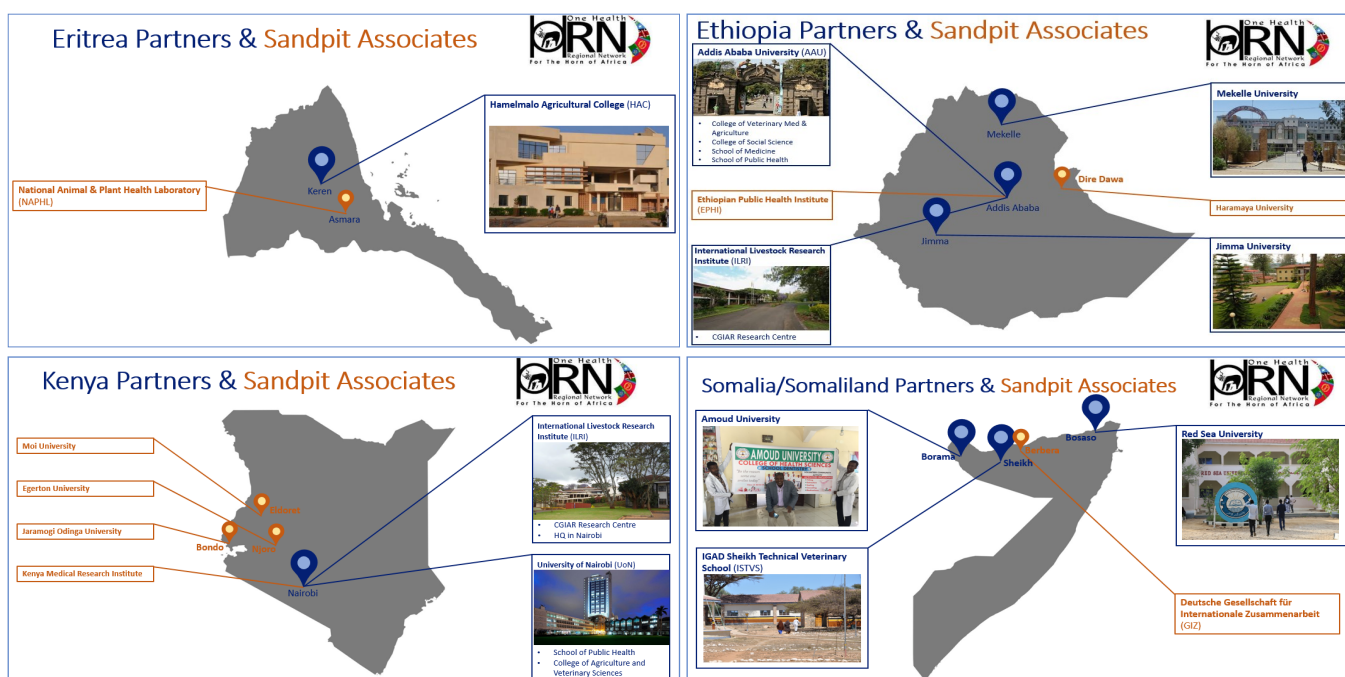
Eritrea Partners & Sandpit Associates

One Health HORN Regional Network For The Horn of Africa

Hamelmalo Agricultural College (HAC)

National Animal & Plant Health Laboratory (NAPHL)

Keren

Asmara

Ethiopia Partners & Sandpit Associates

One Health HORN Regional Network For The Horn of Africa

Addis Ababa University (AAU)

- College of Veterinary Med & Agriculture
- College of Social Science
- School of Medicine
- School of Public Health

Mekelle University

Mekelle

Dire Dawa

Ethiopian Public Health Institute (EPHI)

Addis Ababa

Haramaya University

International Livestock Research Institute (ILRI)

Jimma

Jimma University

- CGIAR Research Centre

Kenya Partners & Sandpit Associates

One Health HORN Regional Network For The Horn of Africa

Moi University

Egerton University

Jaramogi Odinga University

Kenya Medical Research Institute

Eldoret

Bondo

Nakuru

Nairobi

International Livestock Research Institute (ILRI)

- CGIAR Research Centre
- HQ in Nairobi

University of Nairobi (UoN)

- School of Public Health
- College of Agriculture and Veterinary Sciences

Somalia/Somaliland Partners & Sandpit Associates

One Health HORN Regional Network For The Horn of Africa

Amoud University

AMOUD UNIVERSITY COLLEGE OF HEALTH SCIENCES

Borama

Sheikh

Berbera

Bosaso

Red Sea University

IGAD Sheikh Technical Veterinary School (ISTVS)

Deutsche Gesellschaft für Internationale Zusammenarbeit (GIZ)